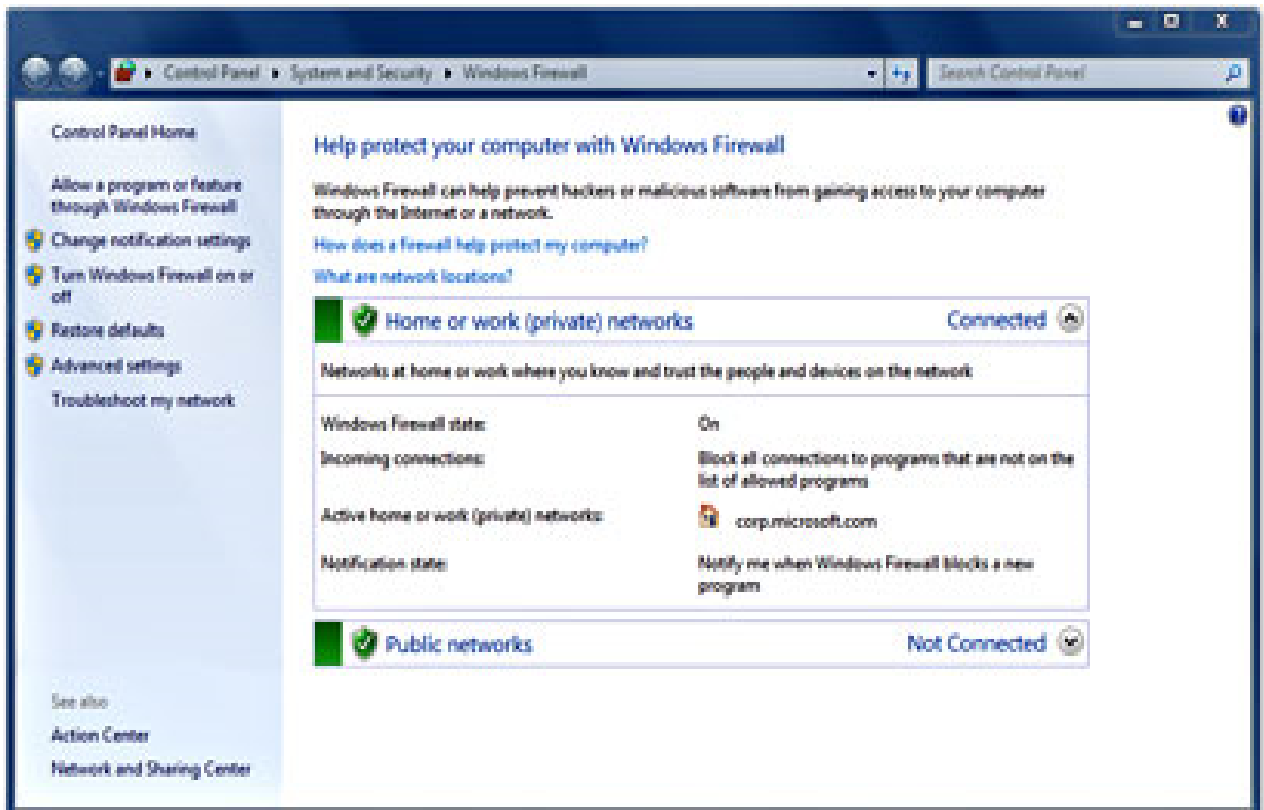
Control Panel ▸ System and Security ▸ Windows Firewall

Search Control Panel

Control Panel Home

Allow a program or feature through Windows Firewall

Change notification settings

Turn Windows Firewall on or off

Restore defaults

Advanced settings

Troubleshoot my network

See also

Action Center

Network and Sharing Center

Help protect your computer with Windows Firewall

Windows Firewall can help prevent hackers or malicious software from gaining access to your computer through the Internet or a network.

How does a firewall help protect my computer?

What are network locations?

Home or work (private) networks

Connected

Networks at home or work where you know and trust the people and devices on the network

| | |
|---|---|
| Windows Firewall state: | On |
| Incoming connections: | Block all connections to programs that are not on the list of allowed programs |
| Active home or work (private) networks: | corp.microsoft.com |
| Notification state: | Notify me when Windows Firewall blocks a new program |

Public networks

Not Connected